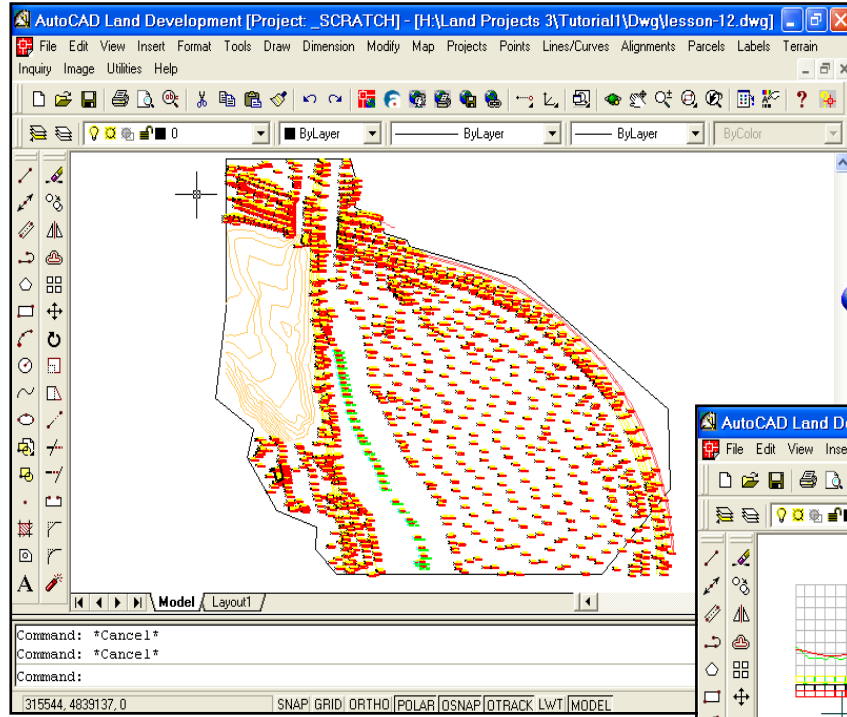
AutoCAD Land Development [Project: _SCRATCH] - [H:\Land Projects 3\Tutorial1\Dwg\lesson-12.dwg]

File Edit View Insert Format Tools Draw Dimension Modify Map Projects Points Lines/Curves Alignments Parcels Labels Terrain Inquiry Image Utilities Help

0

ByLayer

ByLayer

ByLayer

ByColor

Model Layout1

Command: *Cancel*
Command: *Cancel*
Command:

315544, 4839137, 0 SNAP GRID ORTHO POLAR OSNAP OTRACK LWT MODEL

AutoCAD Land De

File Edit View Inse